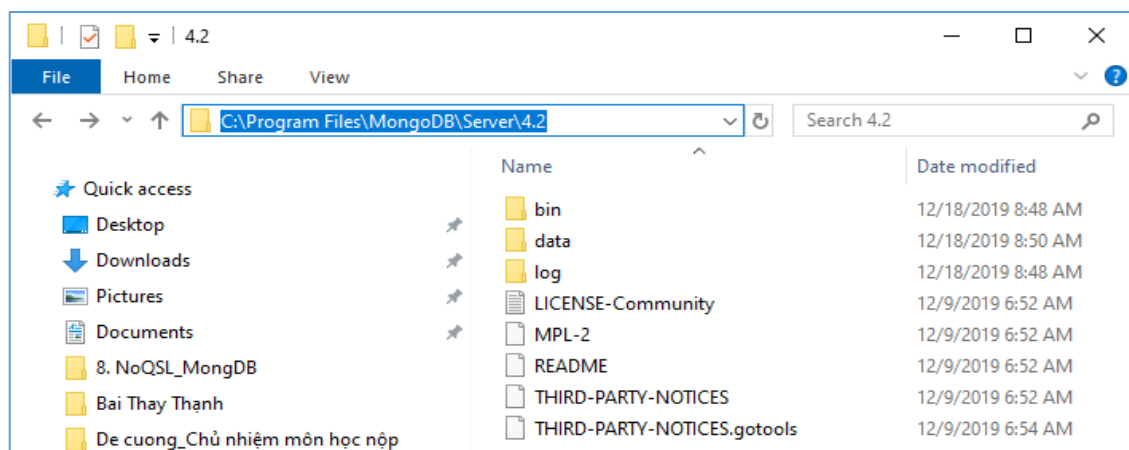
4.2

File Home Share View

C:\Program Files\MongoDB\Server\4.2

Search 4.2

Quick access
Desktop
Downloads
Pictures
Documents
8. NoQSL_MongDB
Bai Thay Thạnh
De cuong_Chủ nhiệm môn học nộp

| Name | Date modified |
|---|---|
| bin | 12/18/2019 8:48 AM |
| data | 12/18/2019 8:50 AM |
| log | 12/18/2019 8:48 AM |
| LICENSE-Community | 12/9/2019 6:52 AM |
| MPL-2 | 12/9/2019 6:52 AM |
| README | 12/9/2019 6:52 AM |
| THIRD-PARTY-NOTICES | 12/9/2019 6:52 AM |
| THIRD-PARTY-NOTICES.gotools | 12/9/2019 6:54 AM |